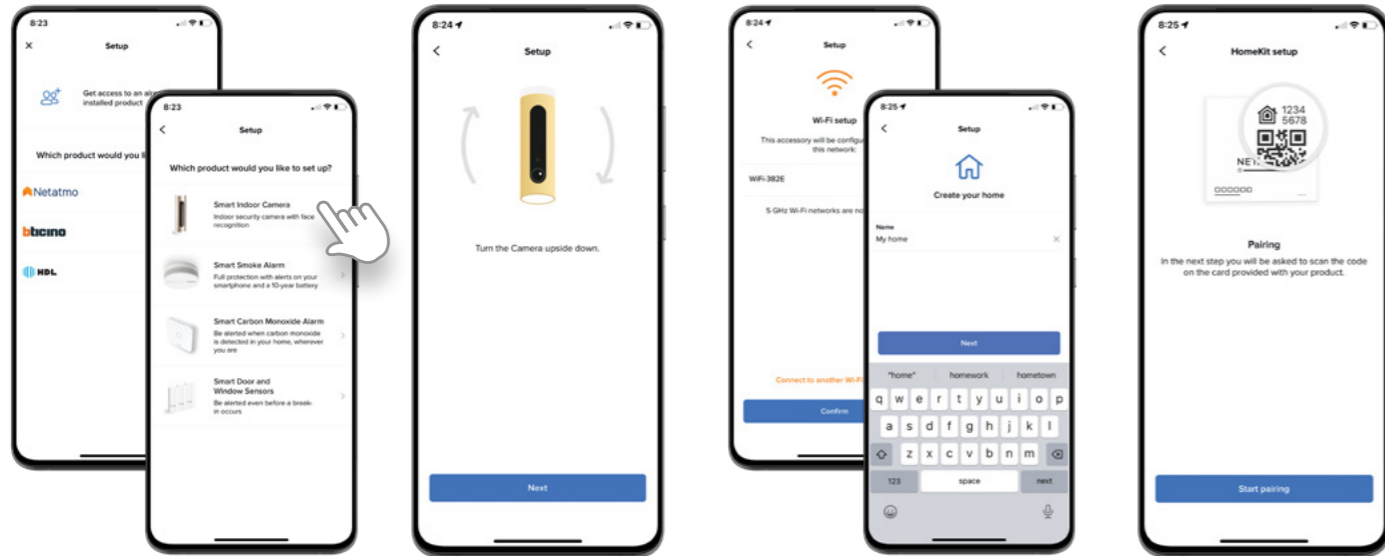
8:23

Setup

Get access to an al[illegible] installed product

Which product would you li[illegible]

Netatmo

bticino

HDL

8:23

Setup

Which product would you like to set up?

Smart Indoor Camera
Indoor security camera with face recognition

Smart Smoke Alarm
Full protection with alerts on your smartphone and a 10-year battery

Smart Carbon Monoxide Alarm
Be alerted when carbon monoxide is detected in your home, wherever you are

Smart Door and Window Sensors
Be alerted even before a break-in occurs

8:24

Setup

Turn the Camera upside down.

Next

8:24

Setup

Wi-Fi setup

This accessory will be configu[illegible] this network:

WiFi-382E

5 GHz Wi-Fi networks are no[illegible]

Connect to another Wi-Fi

Confirm

8:25

Setup

Create your home

Name
My home

Next

"home" homework hometown

q w e r t y u i o p
a s d f g h j k l
z x c v b n m
123 space next

8:25

HomeKit setup

1234
5678

NET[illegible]

Pairing

In the next step you will be asked to scan the code on the card provided with your product.

Start pairing